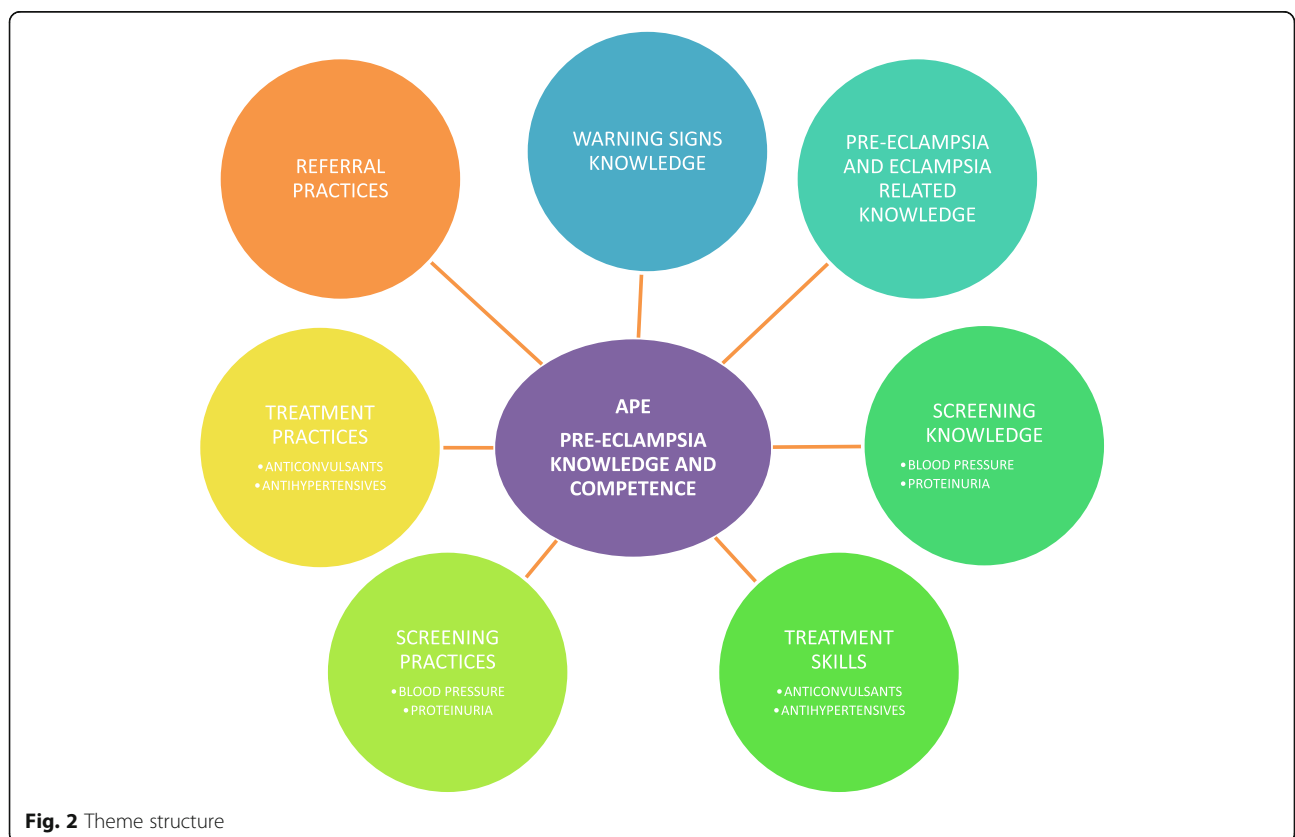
REFERRAL PRACTICES

WARNING SIGNS KNOWLEDGE

PRE-ECLAMPSIA AND ECLAMPSIA RELATED KNOWLEDGE

TREATMENT PRACTICES
• ANTICONVULSANTS
• ANTIHYPERTENSIVES

APE
PRE-ECLAMPSIA KNOWLEDGE AND COMPETENCE

SCREENING KNOWLEDGE
• BLOOD PRESSURE
• PROTEINURIA

SCREENING PRACTICES
• BLOOD PRESSURE
• PROTEINURIA

TREATMENT SKILLS
• ANTICONVULSANTS
• ANTIHYPERTENSIVES

**Fig. 2** Theme structure